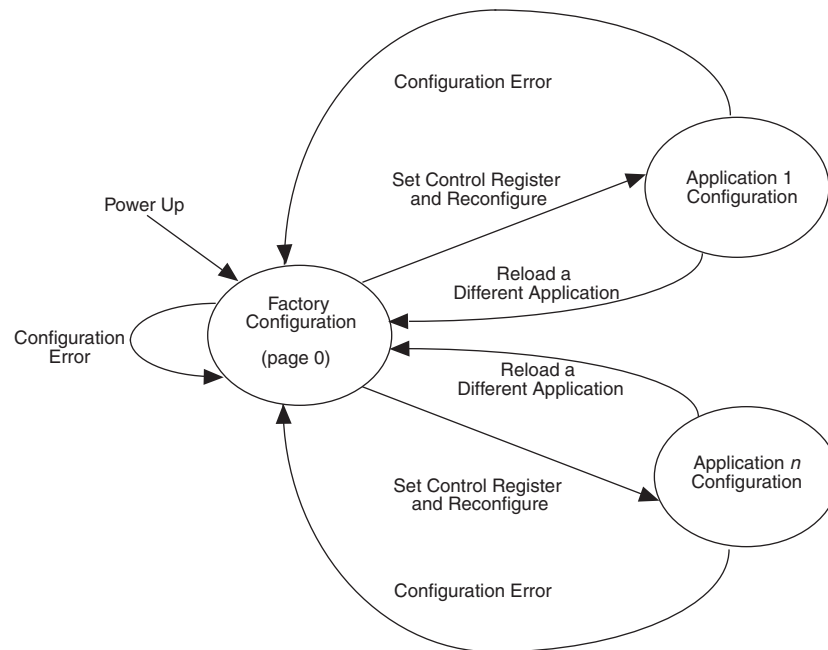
Configuration Error

Set Control Register and Reconfigure

Application 1 Configuration

Power Up

Reload a Different Application

Configuration Error

Factory Configuration

(page 0)

Reload a Different Application

Application $n$ Configuration

Set Control Register and Reconfigure

Configuration Error